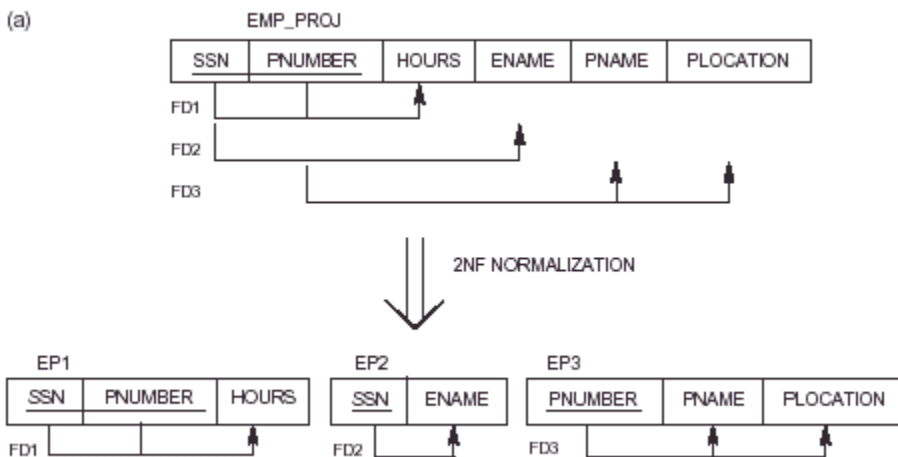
(a)

EMP_PROJ

| SSN | PNUMBER | HOURS | ENAME | PNAME | PLOCATION |
|---|---|---|---|---|---|

FD1

FD2

FD3

2NF NORMALIZATION

EP1

| SSN | PNUMBER | HOURS |
|---|---|---|

FD1

EP2

| SSN | ENAME |
|---|---|

FD2

EP3

| PNUMBER | PNAME | PLOCATION |
|---|---|---|

FD3